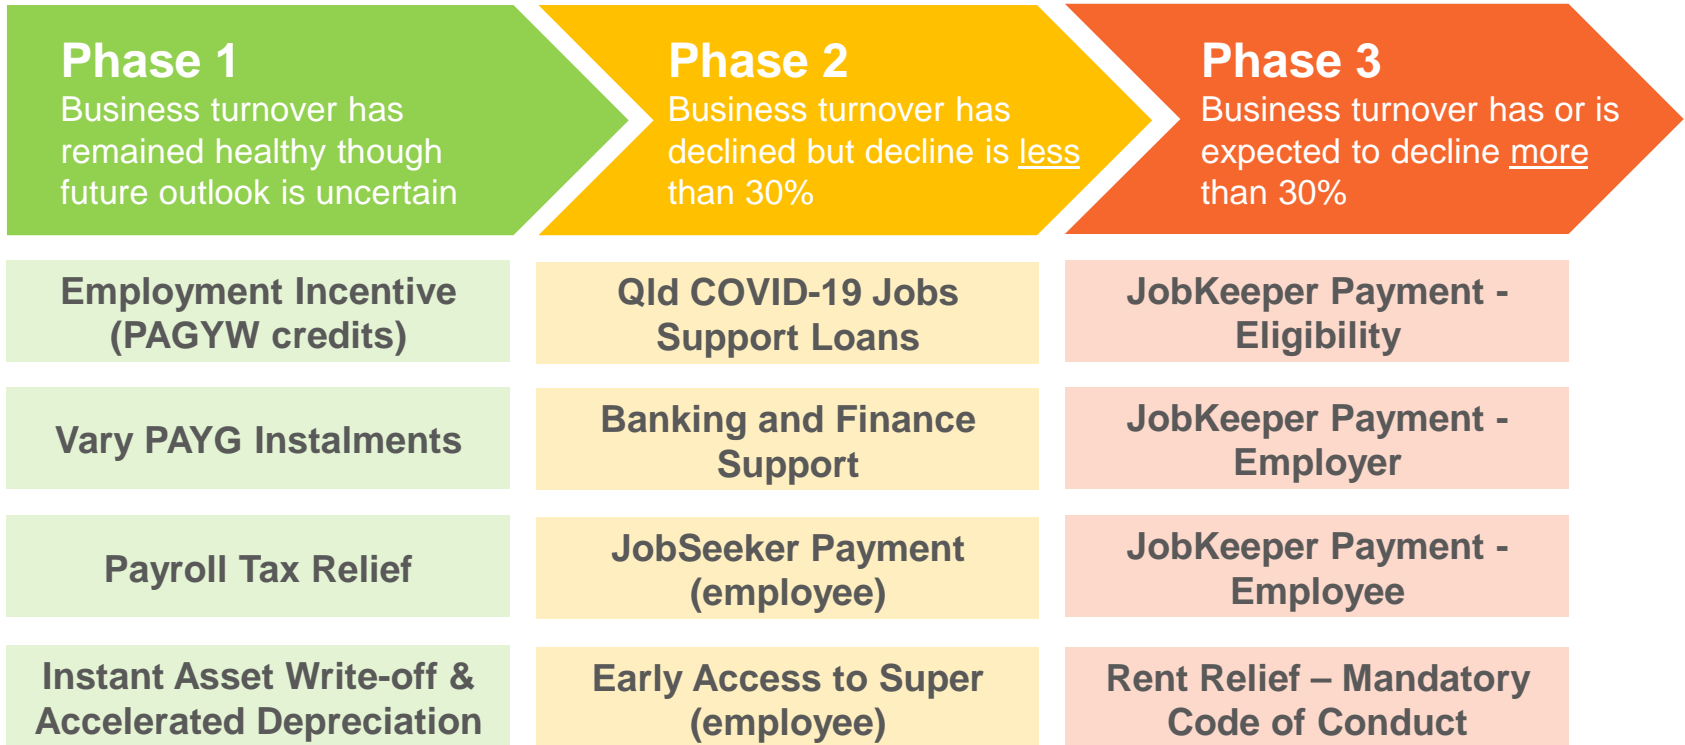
Phase 1
Business turnover has remained healthy though future outlook is uncertain

Phase 2
Business turnover has declined but decline is less than 30%

Phase 3
Business turnover has or is expected to decline more than 30%

Employment Incentive (PAGYW credits)

Vary PAYG Instalments

Payroll Tax Relief

Instant Asset Write-off & Accelerated Depreciation

Qld COVID-19 Jobs Support Loans

Banking and Finance Support

JobSeeker Payment (employee)

Early Access to Super (employee)

JobKeeper Payment - Eligibility

JobKeeper Payment - Employer

JobKeeper Payment - Employee

Rent Relief – Mandatory Code of Conduct